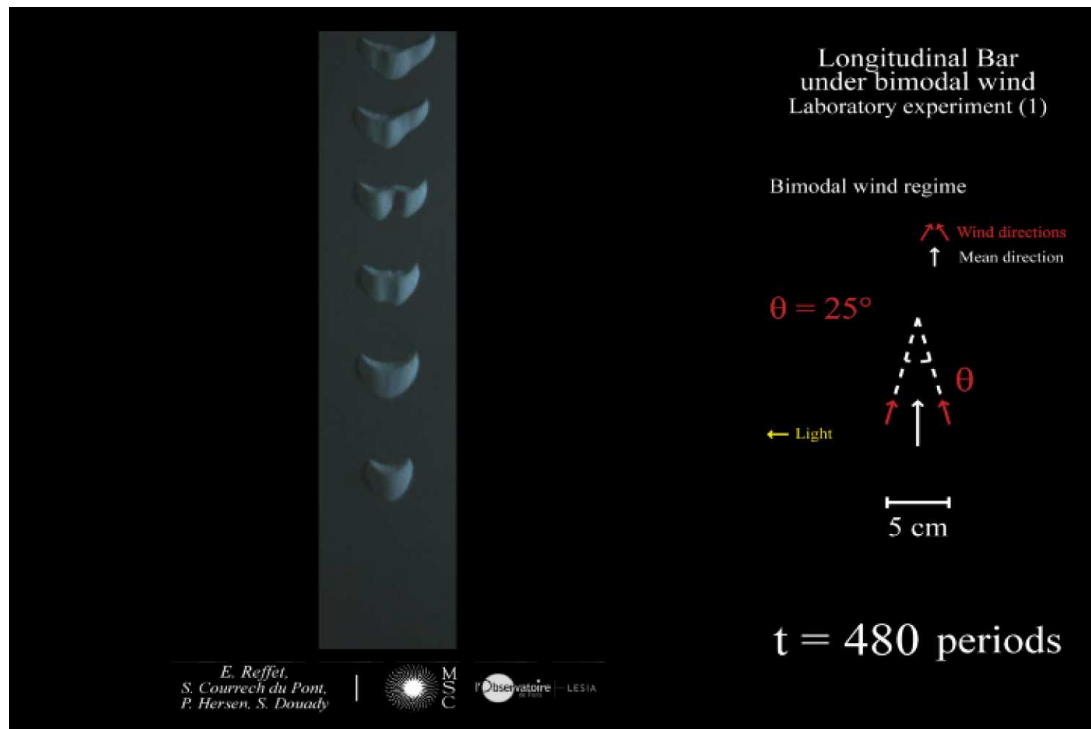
Longitudinal Bar under bimodal wind
Laboratory experiment (1)

Bimodal wind regime

Wind directions
Mean direction

$\theta = 25°$

$\theta$

← Light

5 cm

t = 480 periods

E. Reffet,
S. Courrech du Pont,
P. Hersen, S. Douady

MSC

l'Observatoire de Paris

LESIA